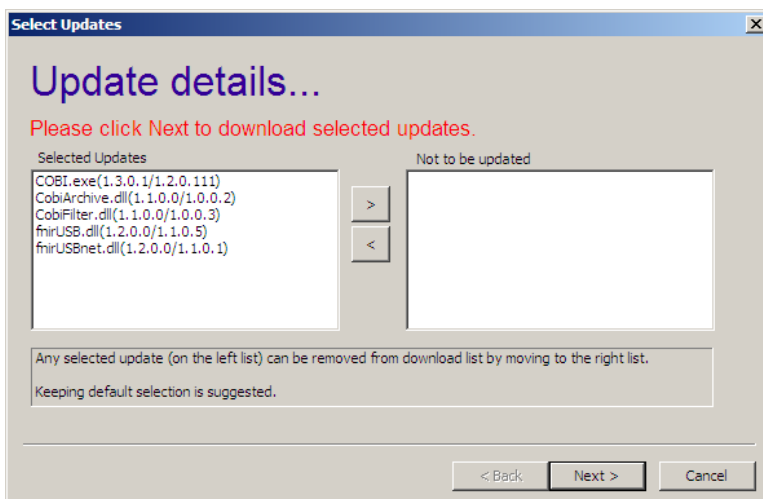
Select Updates

×

Update details...

Please click Next to download selected updates.

Selected Updates

COBI.exe(1.3.0.1/1.2.0.111)
CobiArchive.dll(1.1.0.0/1.0.0.2)
CobiFilter.dll(1.1.0.0/1.0.0.3)
fnirUSB.dll(1.2.0.0/1.1.0.5)
fnirUSBnet.dll(1.2.0.0/1.1.0.1)

>

<

Not to be updated

Any selected update (on the left list) can be removed from download list by moving to the right list.

Keeping default selection is suggested.

< Back

Next >

Cancel